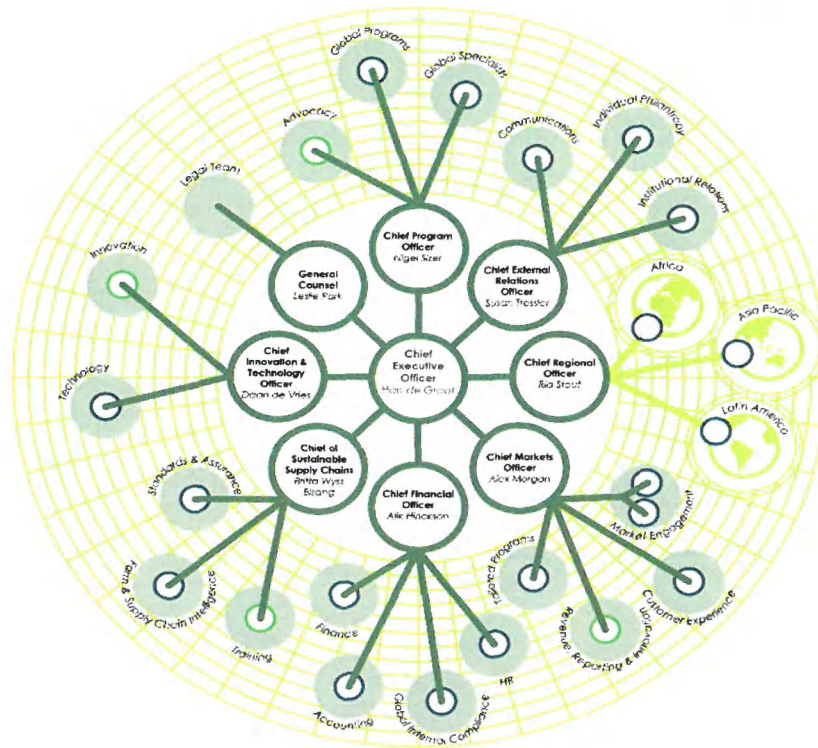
Global Programs
Global Specialists
Advocacy
Communications
Individual Philanthropy
Legal Team
Institutional Relations
Chief Program Officer
Nigel Sizer
General Counsel
Leslie Park
Chief External Relations Officer
Susan Tressler
Innovation
Africa
Asia Pacific
Chief Innovation & Technology Officer
Daan de Vries
Chief Executive Officer
Han de Groot
Chief Regional Officer
Ria Stout
Technology
Latin America
Chief of Sustainable Supply Chains
Anita Wyss Bisang
Chief Markets Officer
Alex Morgan
Standards & Assurance
Chief Financial Officer
Alik Hickson
Market Engagement
Tailored Programs
Farm & Supply Chain Intelligence
Customer Experience
Finance
Training
Revenue Reporting & Innovation
HR
Accounting
Global Internal Compliance